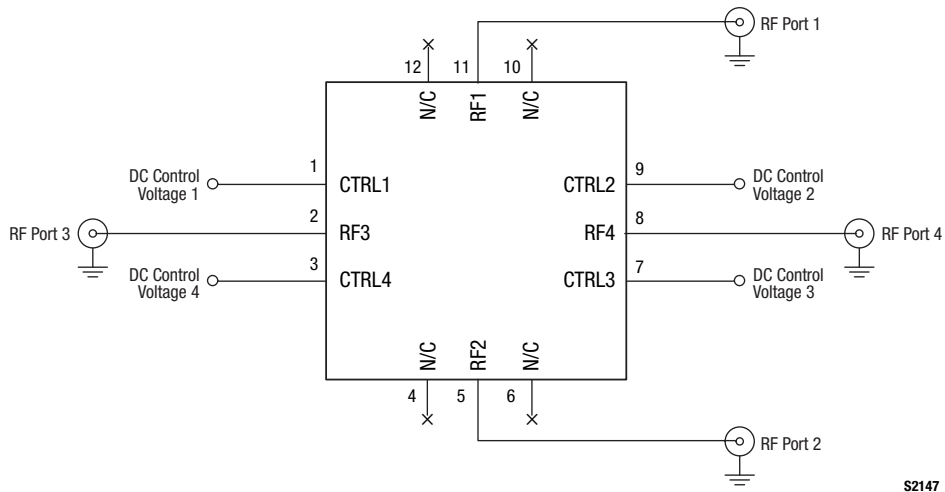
RF Port 1

12 11 10

N/C RF1 N/C

1
DC Control Voltage 1
CTRL1

9
CTRL2
DC Control Voltage 2

2
RF Port 3
RF3

8
RF4
RF Port 4

3
DC Control Voltage 4
CTRL4

7
CTRL3
DC Control Voltage 3

N/C RF2 N/C

4 5 6

RF Port 2

S2147